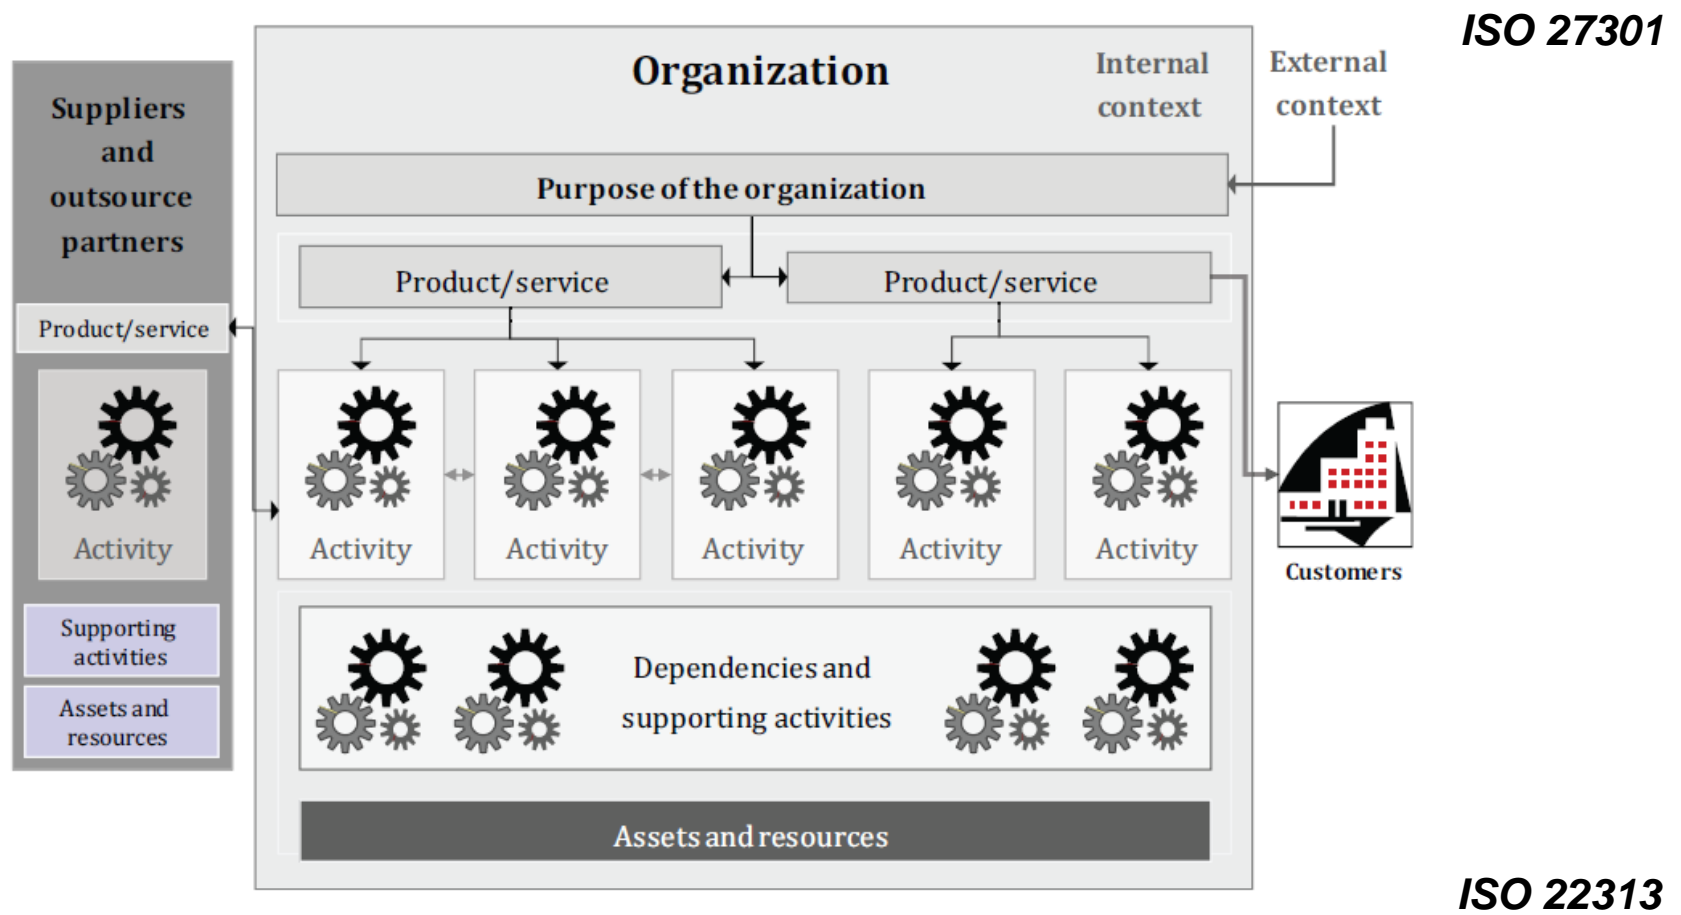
ISO 27301

Suppliers and outsource partners

Product/service

Activity

Supporting activities

Assets and resources

Organization

Internal context

External context

Purpose of the organization

Product/service

Product/service

Activity

Activity

Activity

Activity

Activity

Customers

Dependencies and supporting activities

Assets and resources

ISO 22313